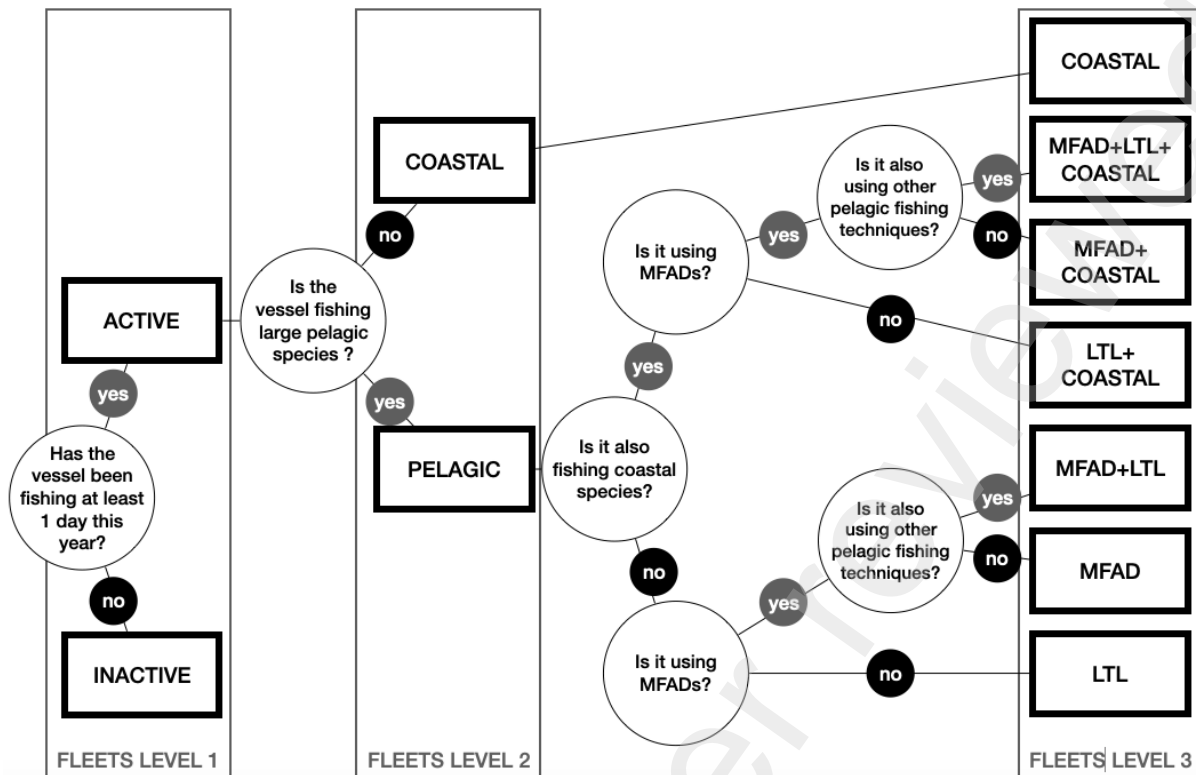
COASTAL

COASTAL

MFAD+LTL+ COASTAL

Is it also using other pelagic fishing techniques?

yes

no

MFAD+ COASTAL

no

yes

Is it using MFADs?

ACTIVE

Is the vessel fishing large pelagic species ?

no

LTL+ COASTAL

yes

yes

yes

Has the vessel been fishing at least 1 day this year?

PELAGIC

Is it also fishing coastal species?

MFAD+LTL

Is it also using other pelagic fishing techniques?

yes

no

MFAD

no

no

yes

Is it using MFADs?

no

LTL

INACTIVE

FLEETS LEVEL 1

FLEETS LEVEL 2

FLEETS LEVEL 3